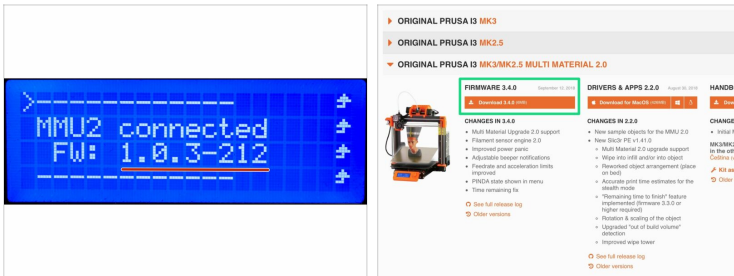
>---------
MMU2 connected
FW: 1.0.3-212
-----------

ORIGINAL PRUSA I3 MK3
ORIGINAL PRUSA I3 MK2.5
ORIGINAL PRUSA I3 MK3/MK2.5 MULTI MATERIAL 2.0

FIRMWARE 3.4.0 September 12, 2018
Download 3.4.0 (HEX)

CHANGES IN 3.4.0
- Multi Material Upgrade 2.0 support
- Filament sensor engine 2.0
- Improved power panic
- Adjustable beeper notifications
- Feedrate and acceleration limits improved
- PINDA state shown in menu
- Time remaining fix

See full release log
Older versions

DRIVERS & APPS 2.2.0 August 30, 2018
Download for MacOS

CHANGES IN 2.2.0
- New sample objects for the MMU 2.0
- New Slic3r PE v1.41.0
  - Multi Material 2.0 upgrade support
  - Wipe into infill and/or into object
  - Reworked object arrangement (place on bed)
  - Accurate print time estimates for the stealth mode
  - "Remaining time to finish" feature implemented (firmware 3.3.0 or higher required)
  - Rotation & scaling of the object
  - Upgraded "out of build volume" detection
  - Improved wipe tower

See full release log
Older versions

HANDB
CHANGE
- Initial
MK3/MK
in the ot
Čeština
Kit as
Older